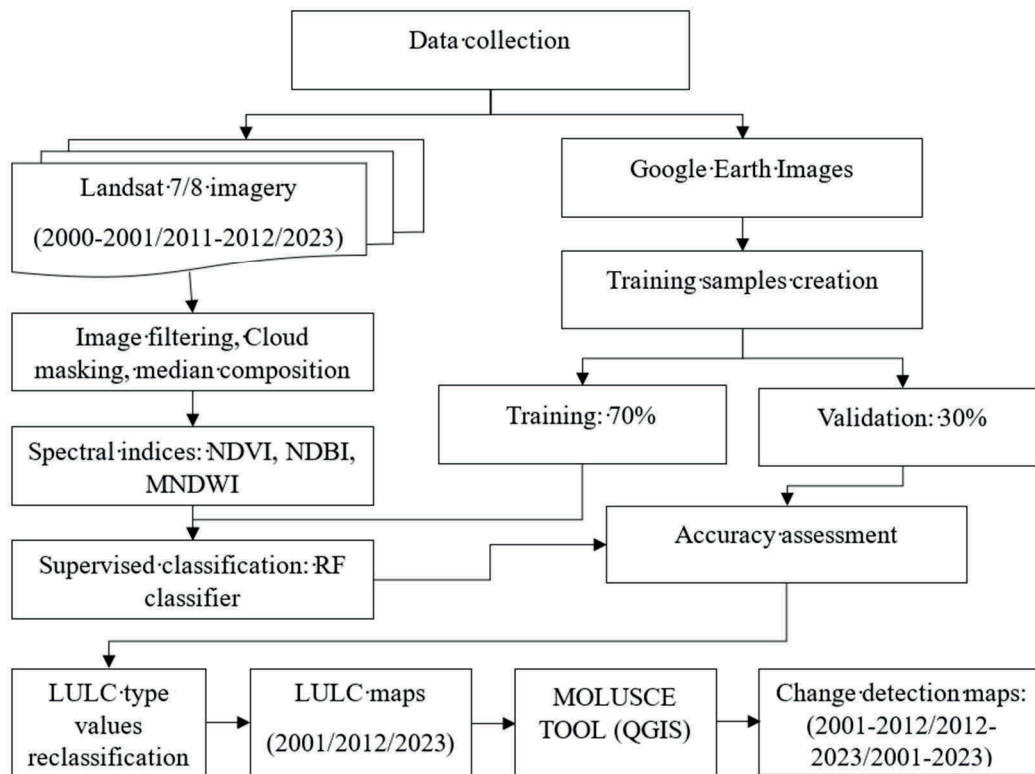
Data·collection

Landsat·7/8·imagery

(2000-2001/2011-2012/2023)

Google·Earth·Images

Training·samples·creation

Image·filtering,·Cloud masking,·median·composition

Training:·70%

Validation:·30%

Spectral·indices:·NDVI, NDBI, MNDWI

Accuracy·assessment

Supervised·classification:·RF classifier

LULC·type values reclassification

LULC·maps (2001/2012/2023)

MOLUSCE TOOL (QGIS)

Change·detection·maps: (2001-2012/2012-2023/2001-2023)